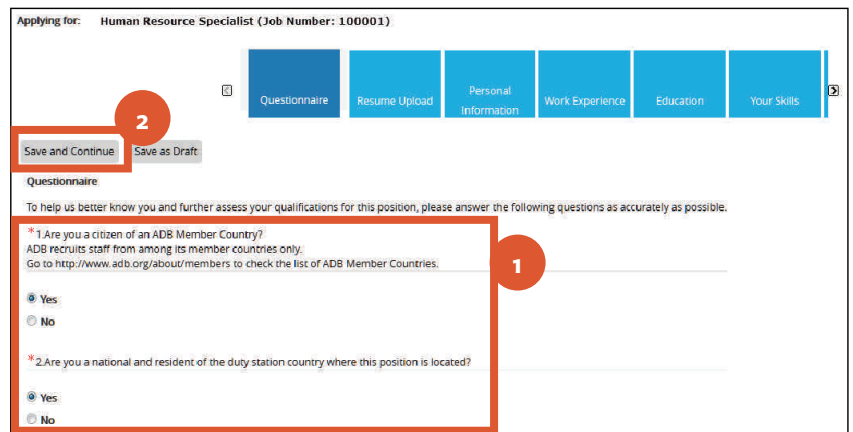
Applying for: Human Resource Specialist (Job Number: 100001)

Questionnaire
Resume Upload
Personal Information
Work Experience
Education
Your Skills

2

Save and Continue
Save as Draft

Questionnaire

To help us better know you and further assess your qualifications for this position, please answer the following questions as accurately as possible.

1

*1.Are you a citizen of an ADB Member Country?
ADB recruits staff from among its member countries only.
Go to http://www.adb.org/about/members to check the list of ADB Member Countries.

Yes
No

*2.Are you a national and resident of the duty station country where this position is located?

Yes
No